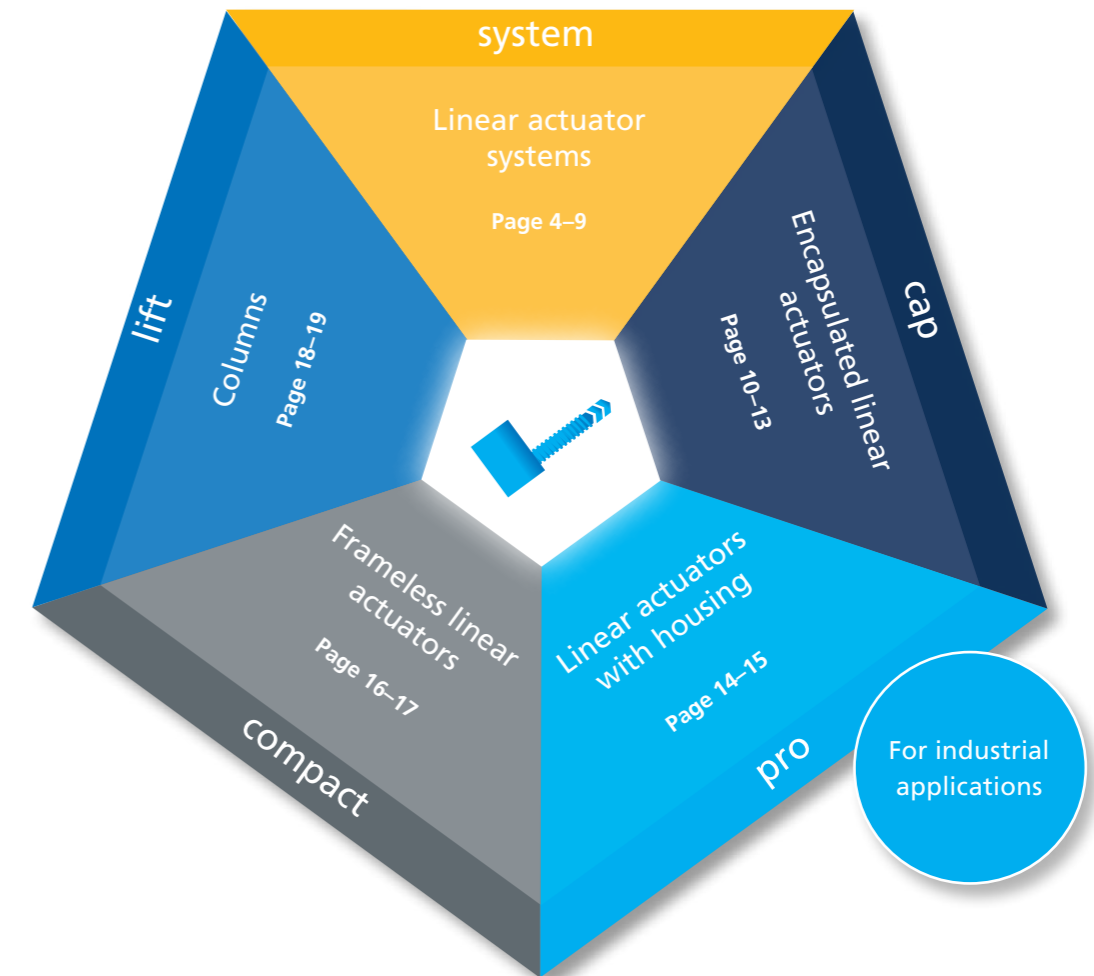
system

Linear actuator systems

Page 4–9

cap

Encapsulated linear actuators

Page 10–13

Linear actuators with housing

Page 14–15

pro

For industrial applications

Frameless linear actuators

Page 16–17

compact

lift

Columns

Page 18–19